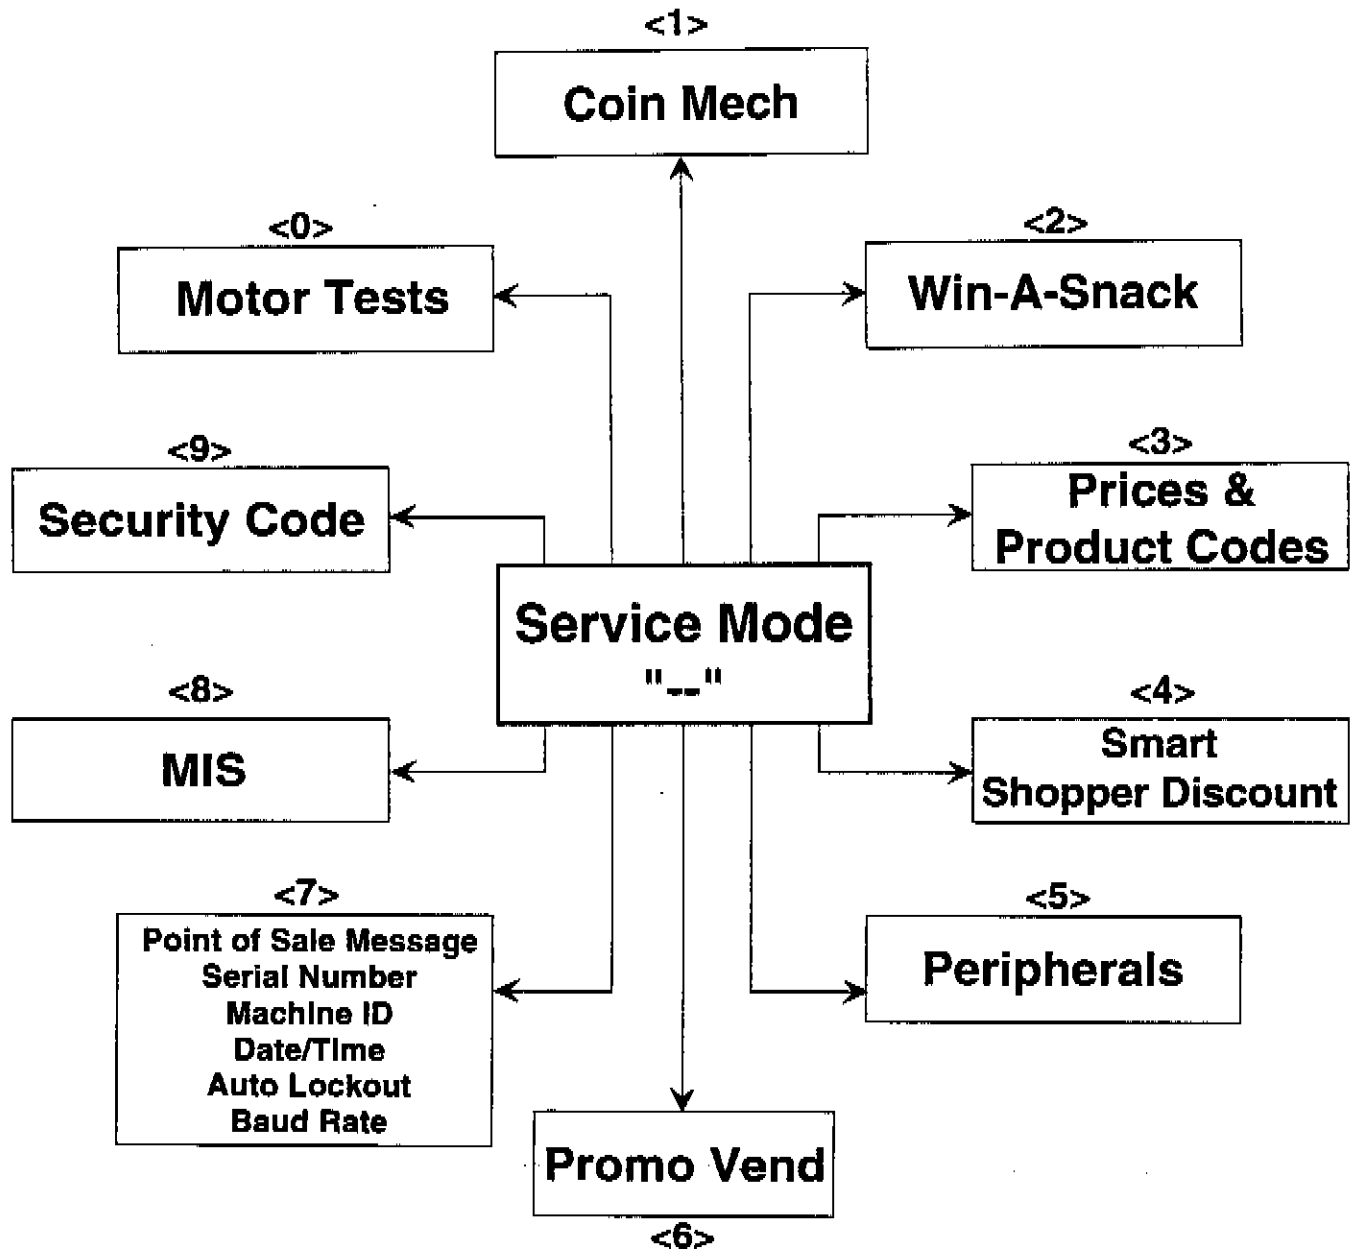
<1>
Coin Mech

<0>
Motor Tests

<2>
Win-A-Snack

<9>
Security Code

<3>
Prices &
Product Codes

Service Mode
"--"

<8>
MIS

<4>
Smart
Shopper Discount

<7>
Point of Sale Message
Serial Number
Machine ID
Date/Time
Auto Lockout
Baud Rate

<5>
Peripherals

Promo Vend
<6>